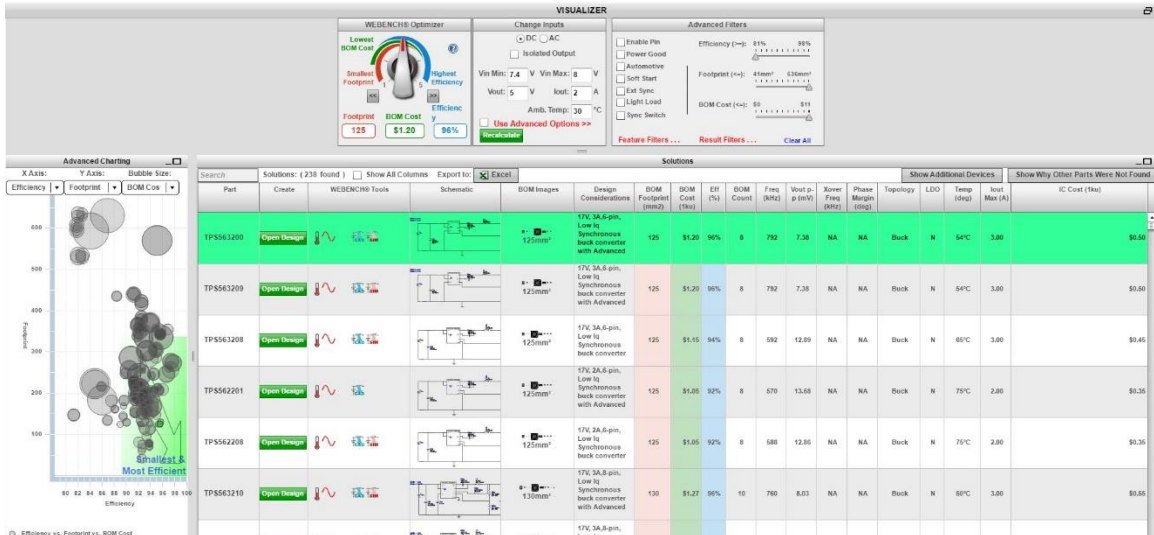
VISUALIZER

WEBENCH® Optimizer

Lowest BOM Cost

Smallest Footprint

Highest Efficiency

<< >>

Footprint BOM Cost Efficiency

125 $1.20 96%

Change Inputs

DC AC

Isolated Output

Vin Min: 7.4 V Vin Max: 8 V

Vout: 5 V Iout: 2 A

Amb. Temp: 30 °C

Use Advanced Options >>

Recalculate

Advanced Filters

Enable Pin
Power Good
Automotive
Soft Start
Ext Sync
Light Load
Sync Switch

Efficiency (>=): 81% 98%

Footprint (<=): 41mm² 636mm²

BOM Cost (<=): $0 $11

Feature Filters ... Result Filters ... Clear All

Advanced Charting

X Axis: Y Axis: Bubble Size:

Efficiency Footprint BOM Cos

600
500
400
300
200
100

Footprint

Smallest & Most Efficient

80 82 84 86 88 90 92 94 96 98 100

Efficiency

Efficiency vs. Footprint vs. BOM Cost

Solutions

Search

Solutions: ( 238 found ) Show All Columns Export to: Excel

Show Additional Devices

Show Why Other Parts Were Not Found

| Part | Create | WEBENCH® Tools | Schematic | BOM Images | Design Considerations | BOM Footprint (mm2) | BOM Cost (1ku) | Eff (%) | BOM Count | Freq (kHz) | Vout p-p (mV) | Xover Freq (kHz) | Phase Margin (deg) | Topology | LDO | Temp (deg) | Iout Max (A) | IC Cost (1ku) |
|---|---|---|---|---|---|---|---|---|---|---|---|---|---|---|---|---|---|---|
| TPS563200 | Open Design | | | 125mm² | 17V, 3A,6-pin, Low Iq Synchronous buck converter with Advanced | 125 | $1.20 | 96% | 8 | 792 | 7.38 | NA | NA | Buck | N | 54°C | 3.00 | $0.50 |
| TPS563209 | Open Design | | | 125mm² | 17V, 3A,6-pin, Low Iq Synchronous buck converter with Advanced | 125 | $1.20 | 96% | 8 | 792 | 7.38 | NA | NA | Buck | N | 54°C | 3.00 | $0.50 |
| TPS563208 | Open Design | | | 125mm² | 17V, 3A,6-pin, Low Iq Synchronous buck converter | 125 | $1.15 | 94% | 8 | 592 | 12.89 | NA | NA | Buck | N | 65°C | 3.00 | $0.45 |
| TPS562201 | Open Design | | | 125mm² | 17V, 2A,6-pin, Low Iq Synchronous buck converter with Advanced | 125 | $1.05 | 92% | 8 | 570 | 13.68 | NA | NA | Buck | N | 75°C | 2.00 | $0.35 |
| TPS562208 | Open Design | | | 125mm² | 17V, 2A,6-pin, Low Iq Synchronous buck converter | 125 | $1.05 | 92% | 8 | 588 | 12.86 | NA | NA | Buck | N | 75°C | 2.00 | $0.35 |
| TPS563210 | Open Design | | | 130mm² | 17V, 3A,8-pin, Low Iq Synchronous buck converter with Advanced | 130 | $1.27 | 96% | 10 | 760 | 8.03 | NA | NA | Buck | N | 60°C | 3.00 | $0.65 |
| | | | | | 17V, 3A,8-pin, | | | | | | | | | | | | | |